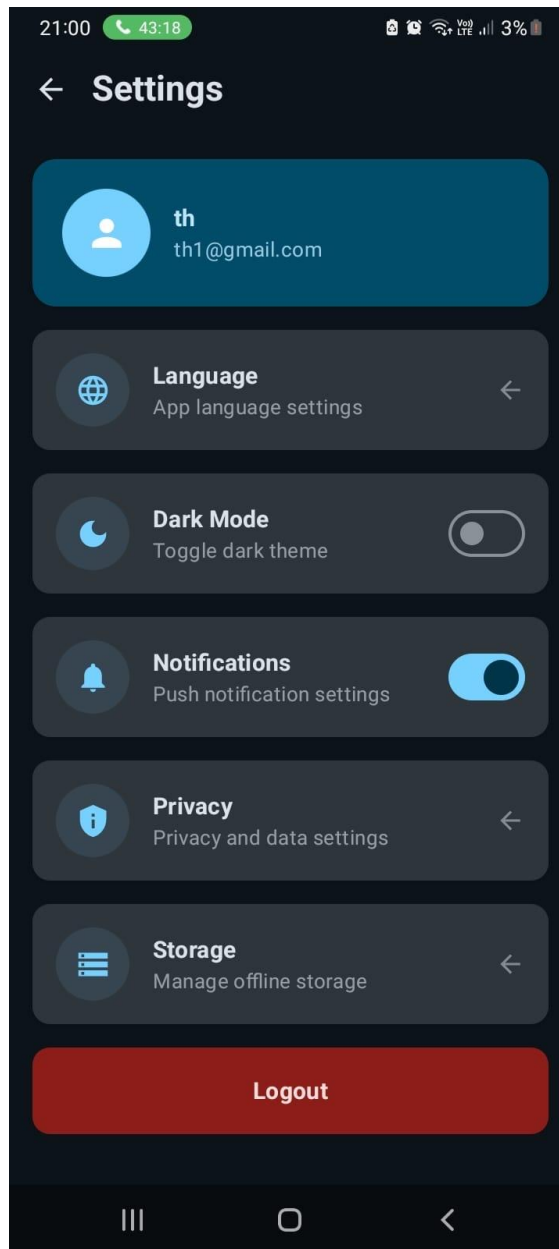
21:00 43:18 Vo) LTE 3%

Settings

th
th1@gmail.com

Language
App language settings

Dark Mode
Toggle dark theme

Notifications
Push notification settings

Privacy
Privacy and data settings

Storage
Manage offline storage

Logout